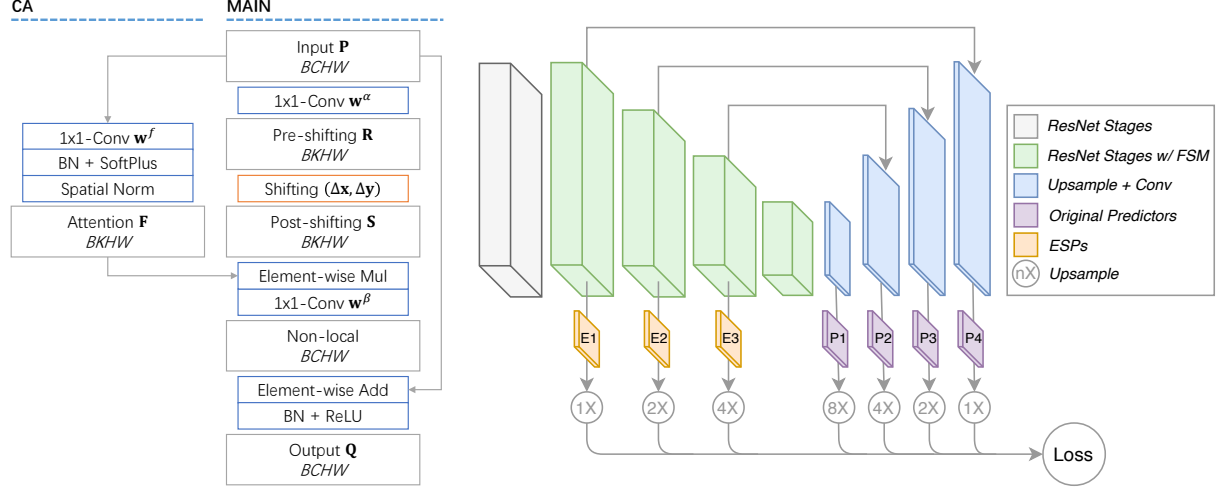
CA

MAIN

Input $\mathbf{P}$
*BCHW*

1x1-Conv $\mathbf{w}^{\alpha}$

Pre-shifting $\mathbf{R}$
*BKHW*

Shifting $(\Delta\mathbf{x}, \Delta\mathbf{y})$

Post-shifting $\mathbf{S}$
*BKHW*

Element-wise Mul

1x1-Conv $\mathbf{w}^{\beta}$

Non-local
*BCHW*

Element-wise Add

BN + ReLU

Output $\mathbf{Q}$
*BCHW*

1x1-Conv $\mathbf{w}^{f}$

BN + SoftPlus

Spatial Norm

Attention $\mathbf{F}$
*BKHW*

E1 E2 E3 P1 P2 P3 P4

1X 2X 4X 8X 4X 2X 1X

Loss

*ResNet Stages*
*ResNet Stages w/ FSM*
*Upsample + Conv*
*Original Predictors*
*ESPs*
nX *Upsample*